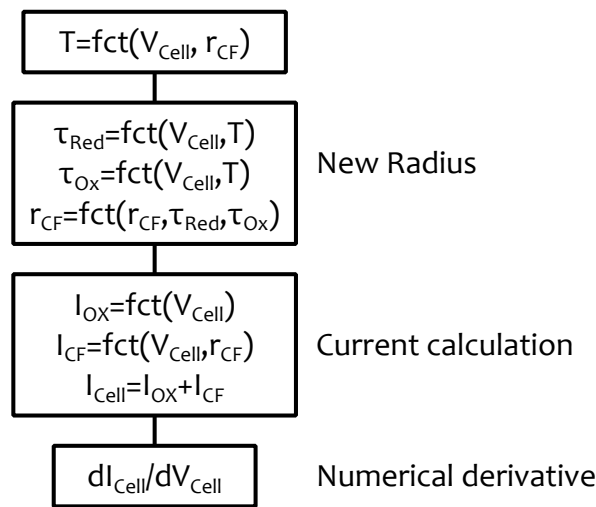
$T=fct(V_{Cell}, r_{CF})$

$\tau_{Red}=fct(V_{Cell},T)$
$\tau_{Ox}=fct(V_{Cell},T)$
$r_{CF}=fct(r_{CF},\tau_{Red},\tau_{Ox})$

New Radius

$I_{OX}=fct(V_{Cell})$
$I_{CF}=fct(V_{Cell},r_{CF})$
$I_{Cell}=I_{OX}+I_{CF}$

Current calculation

$dI_{Cell}/dV_{Cell}$

Numerical derivative